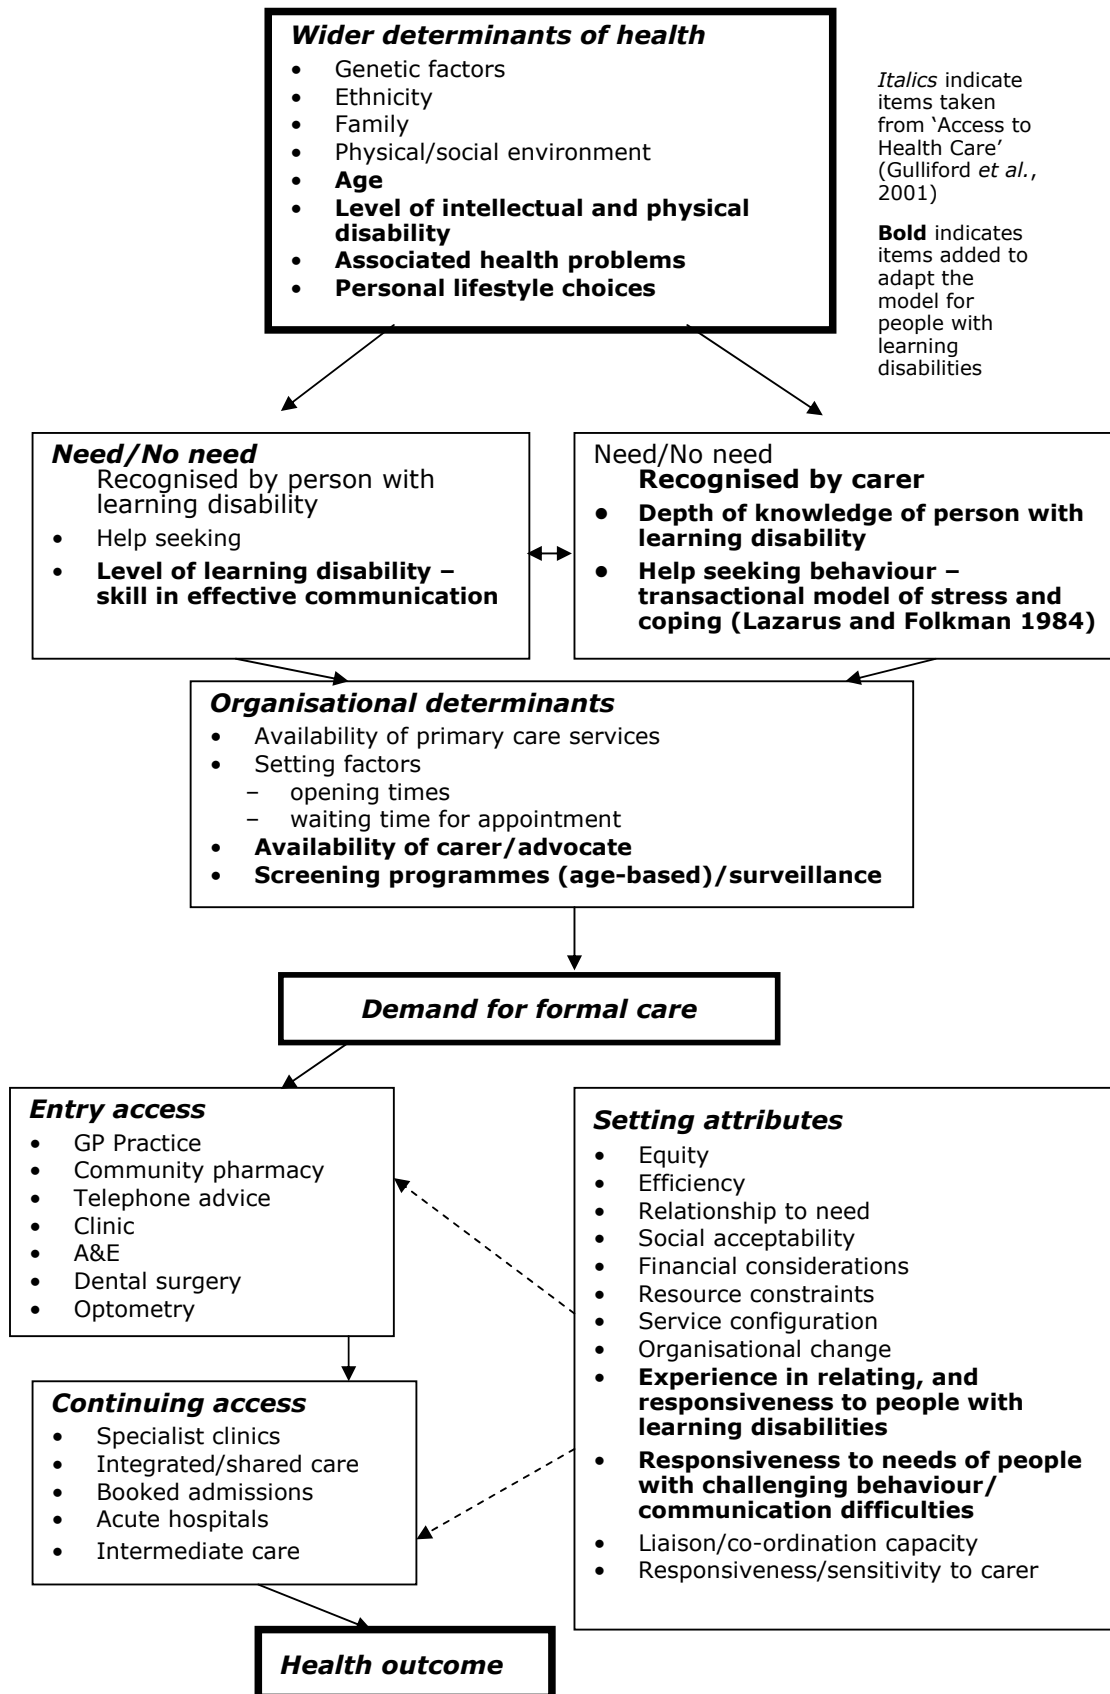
Wider determinants of health
- Genetic factors
- Ethnicity
- Family
- Physical/social environment
- Age
- Level of intellectual and physical disability
- Associated health problems
- Personal lifestyle choices

Italics indicate items taken from 'Access to Health Care' (Gulliford et al., 2001)

Bold indicates items added to adapt the model for people with learning disabilities

Need/No need
Recognised by person with learning disability
- Help seeking
- Level of learning disability – skill in effective communication

Need/No need
Recognised by carer
- Depth of knowledge of person with learning disability
- Help seeking behaviour – transactional model of stress and coping (Lazarus and Folkman 1984)

Organisational determinants
- Availability of primary care services
- Setting factors
  – opening times
  – waiting time for appointment
- Availability of carer/advocate
- Screening programmes (age-based)/surveillance

Demand for formal care

Entry access
- GP Practice
- Community pharmacy
- Telephone advice
- Clinic
- A&E
- Dental surgery
- Optometry

Setting attributes
- Equity
- Efficiency
- Relationship to need
- Social acceptability
- Financial considerations
- Resource constraints
- Service configuration
- Organisational change
- Experience in relating, and responsiveness to people with learning disabilities
- Responsiveness to needs of people with challenging behaviour/ communication difficulties
- Liaison/co-ordination capacity
- Responsiveness/sensitivity to carer

Continuing access
- Specialist clinics
- Integrated/shared care
- Booked admissions
- Acute hospitals
- Intermediate care

Health outcome